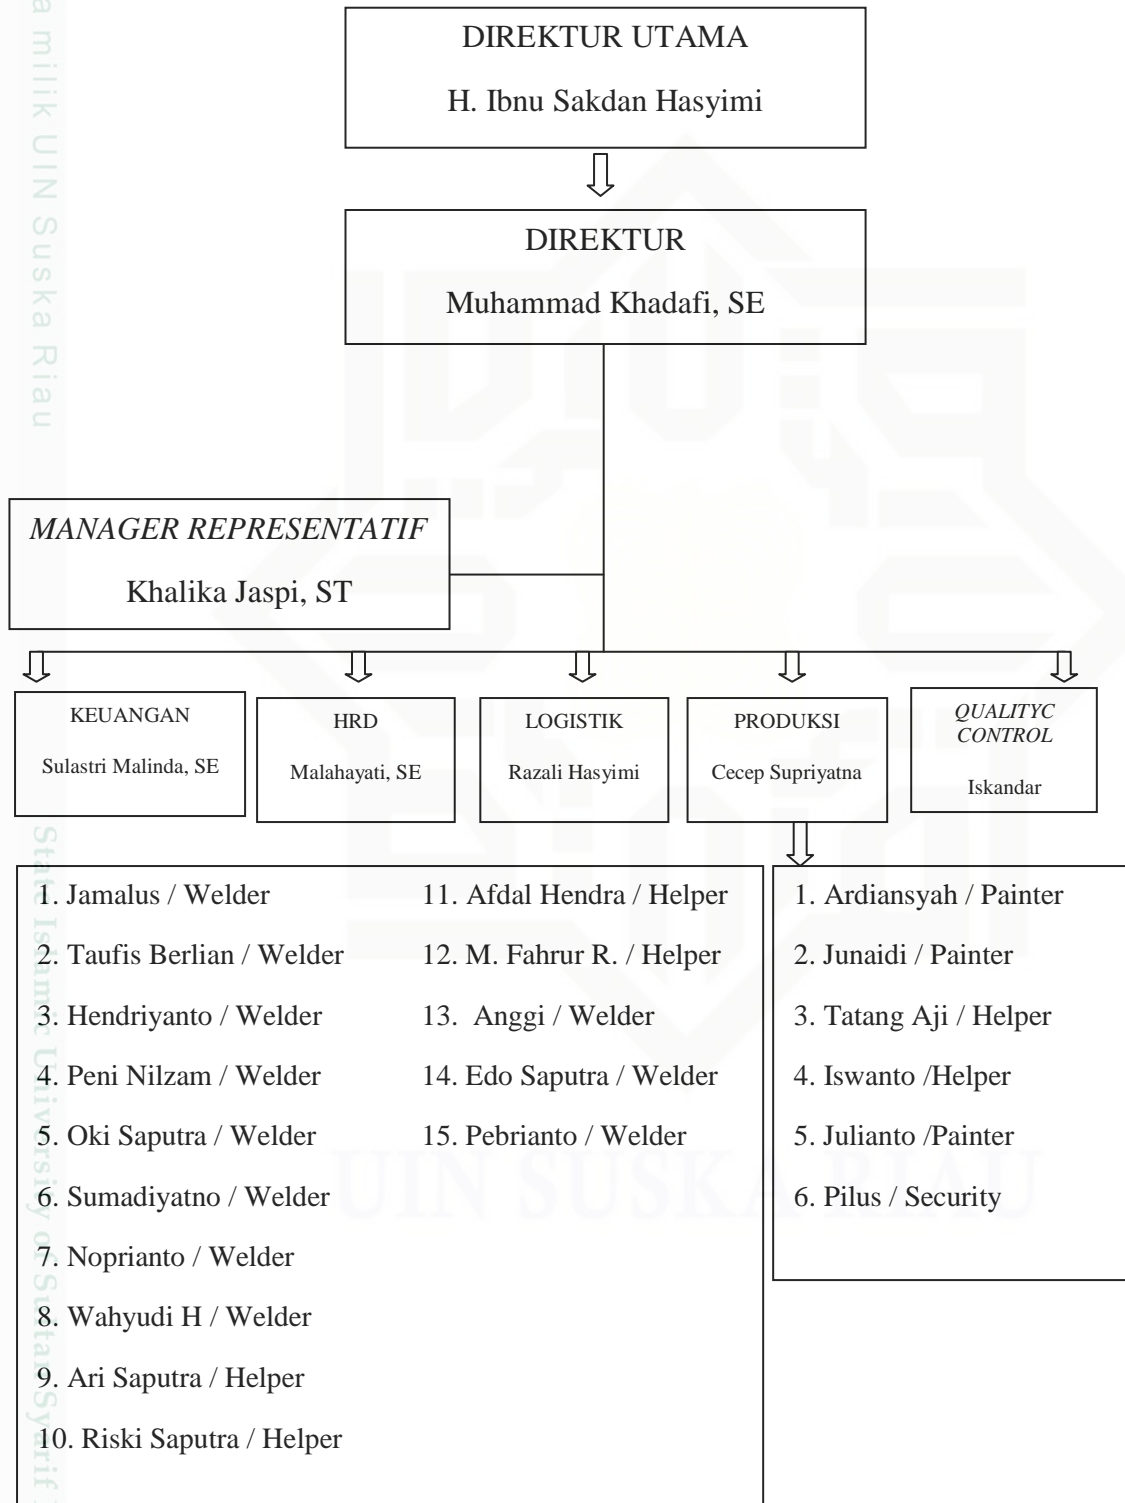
DIREKTUR UTAMA
H. Ibnu Sakdan Hasyimi

DIREKTUR
Muhammad Khadafi, SE

*MANAGER REPRESENTATIF*
Khalika Jaspi, ST

KEUANGAN
Sulastri Malinda, SE

HRD
Malahayati, SE

LOGISTIK
Razali Hasyimi

PRODUKSI
Cecep Supriyatna

*QUALITYC CONTROL*
Iskandar

1. Jamalus / Welder
2. Taufis Berlian / Welder
3. Hendriyanto / Welder
4. Peni Nilzam / Welder
5. Oki Saputra / Welder
6. Sumadiyatno / Welder
7. Noprianto / Welder
8. Wahyudi H / Welder
9. Ari Saputra / Helper
10. Riski Saputra / Helper

11. Afdal Hendra / Helper
12. M. Fahrur R. / Helper
13. Anggi / Welder
14. Edo Saputra / Welder
15. Pebrianto / Welder

1. Ardiansyah / Painter
2. Junaidi / Painter
3. Tatang Aji / Helper
4. Iswanto /Helper
5. Julianto /Painter
6. Pilus / Security

a milik UIN Suska Riau
State Islamic University of Sultan Syarif
UIN SUSKA RIAU